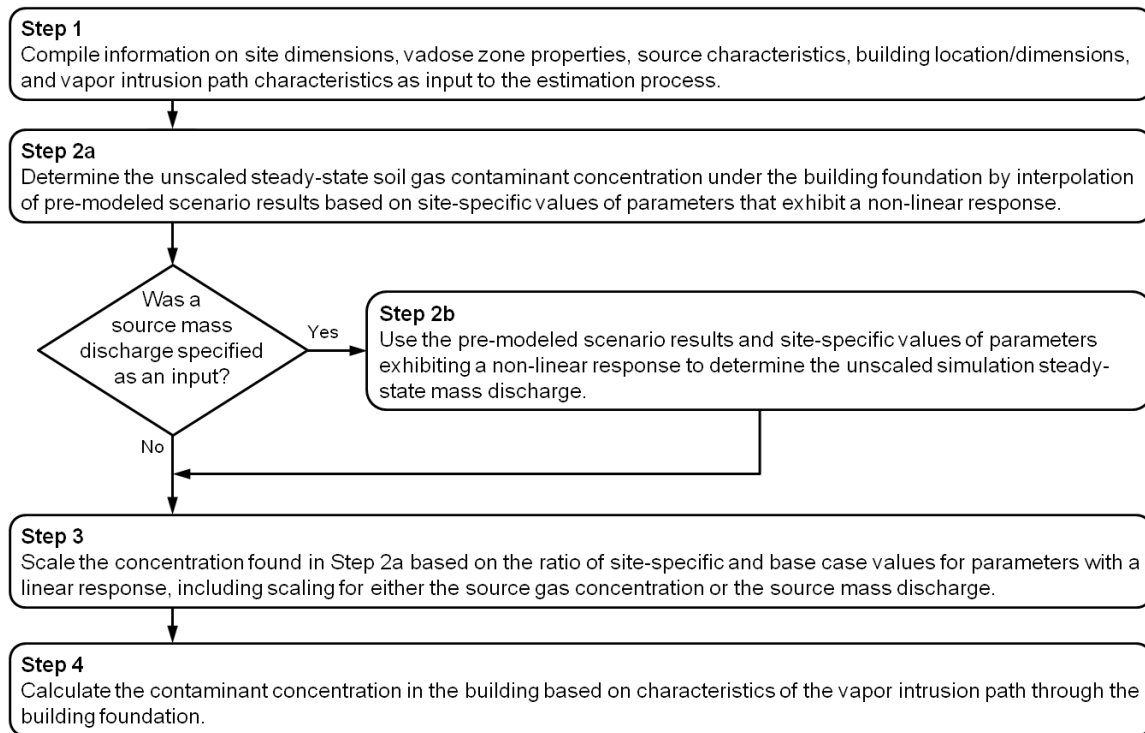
Step 1
Compile information on site dimensions, vadose zone properties, source characteristics, building location/dimensions, and vapor intrusion path characteristics as input to the estimation process.

Step 2a
Determine the unscaled steady-state soil gas contaminant concentration under the building foundation by interpolation of pre-modeled scenario results based on site-specific values of parameters that exhibit a non-linear response.

Was a source mass discharge specified as an input?

Yes

Step 2b
Use the pre-modeled scenario results and site-specific values of parameters exhibiting a non-linear response to determine the unscaled simulation steady-state mass discharge.

No

Step 3
Scale the concentration found in Step 2a based on the ratio of site-specific and base case values for parameters with a linear response, including scaling for either the source gas concentration or the source mass discharge.

Step 4
Calculate the contaminant concentration in the building based on characteristics of the vapor intrusion path through the building foundation.